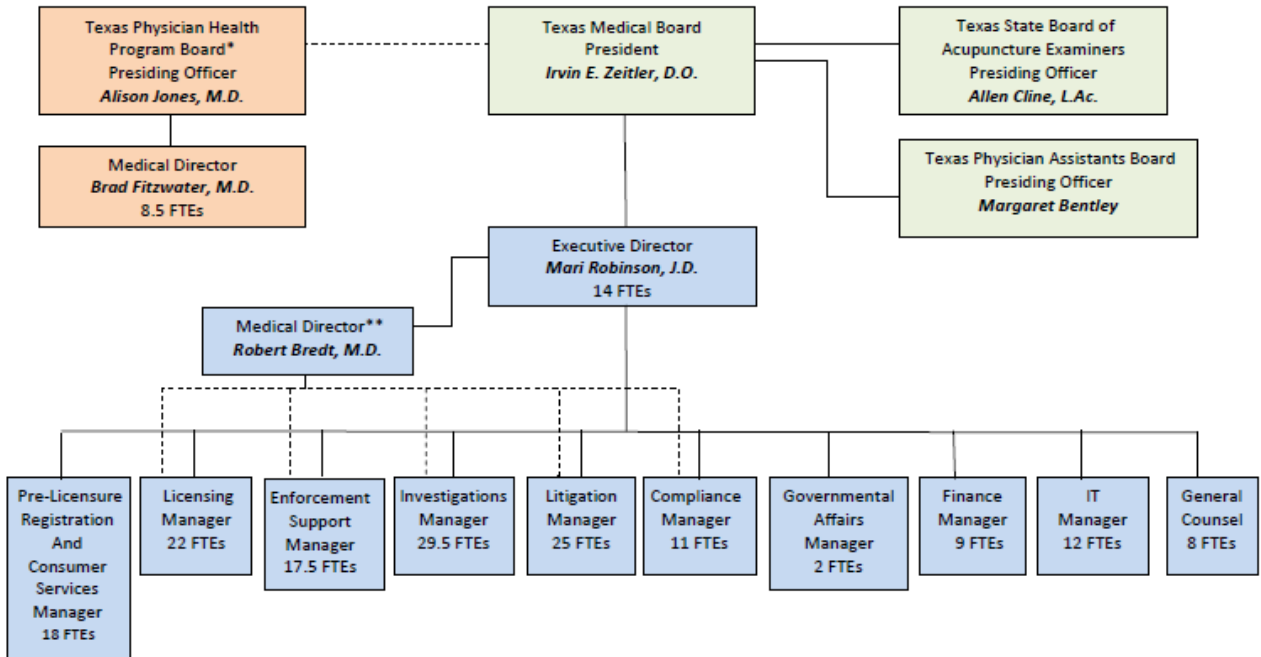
Texas Physician Health Program Board*
Presiding Officer
*Alison Jones, M.D.*

Texas Medical Board
President
*Irvin E. Zeitler, D.O.*

Texas State Board of Acupuncture Examiners
Presiding Officer
*Allen Cline, L.Ac.*

Medical Director
*Brad Fitzwater, M.D.*
8.5 FTEs

Texas Physician Assistants Board
Presiding Officer
*Margaret Bentley*

Executive Director
*Mari Robinson, J.D.*
14 FTEs

Medical Director**
*Robert Bredt, M.D.*

Pre-Licensure Registration And Consumer Services Manager
18 FTEs

Licensing Manager
22 FTEs

Enforcement Support Manager
17.5 FTEs

Investigations Manager
29.5 FTEs

Litigation Manager
25 FTEs

Compliance Manager
11 FTEs

Governmental Affairs Manager
2 FTEs

Finance Manager
9 FTEs

IT Manager
12 FTEs

General Counsel
8 FTEs